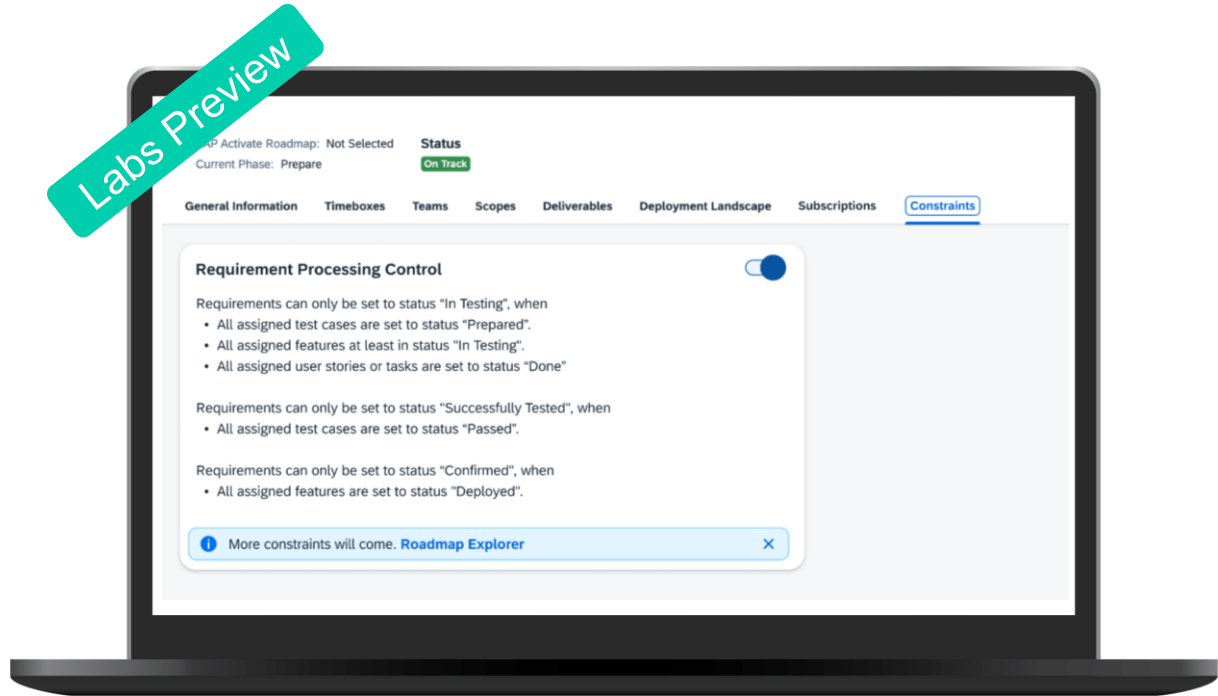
Labs Preview

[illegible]AP Activate Roadmap: Not Selected
Current Phase: Prepare

Status
On Track

General Information Timeboxes Teams Scopes Deliverables Deployment Landscape Subscriptions Constraints

Requirement Processing Control

Requirements can only be set to status “In Testing”, when
• All assigned test cases are set to status “Prepared”.
• All assigned features at least in status “In Testing”.
• All assigned user stories or tasks are set to status “Done”

Requirements can only be set to status "Successfully Tested", when
• All assigned test cases are set to status “Passed”.

Requirements can only be set to status “Confirmed”, when
• All assigned features are set to status "Deployed".

More constraints will come. Roadmap Explorer